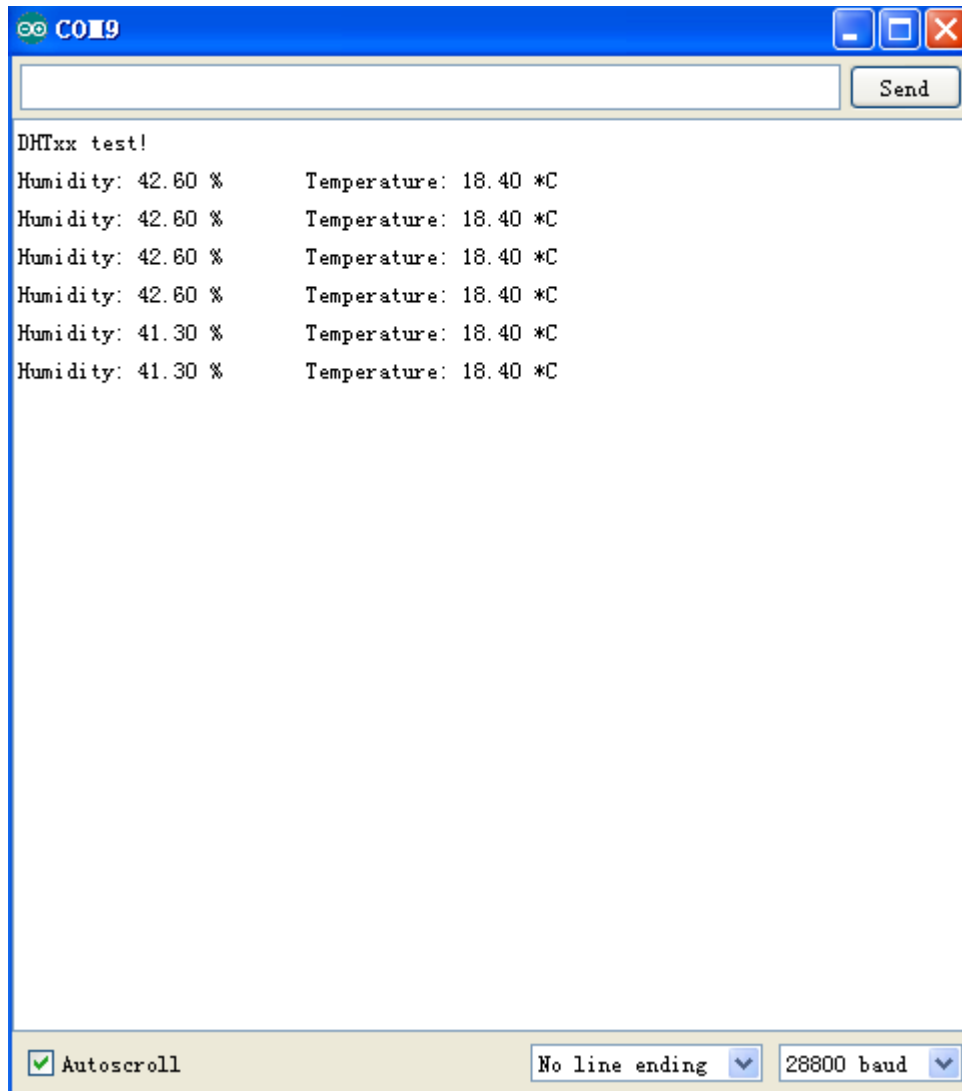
COM9

Send

DHTxx test!
Humidity: 42.60 %	Temperature: 18.40 *C
Humidity: 42.60 %	Temperature: 18.40 *C
Humidity: 42.60 %	Temperature: 18.40 *C
Humidity: 42.60 %	Temperature: 18.40 *C
Humidity: 41.30 %	Temperature: 18.40 *C
Humidity: 41.30 %	Temperature: 18.40 *C

Autoscroll
No line ending
28800 baud